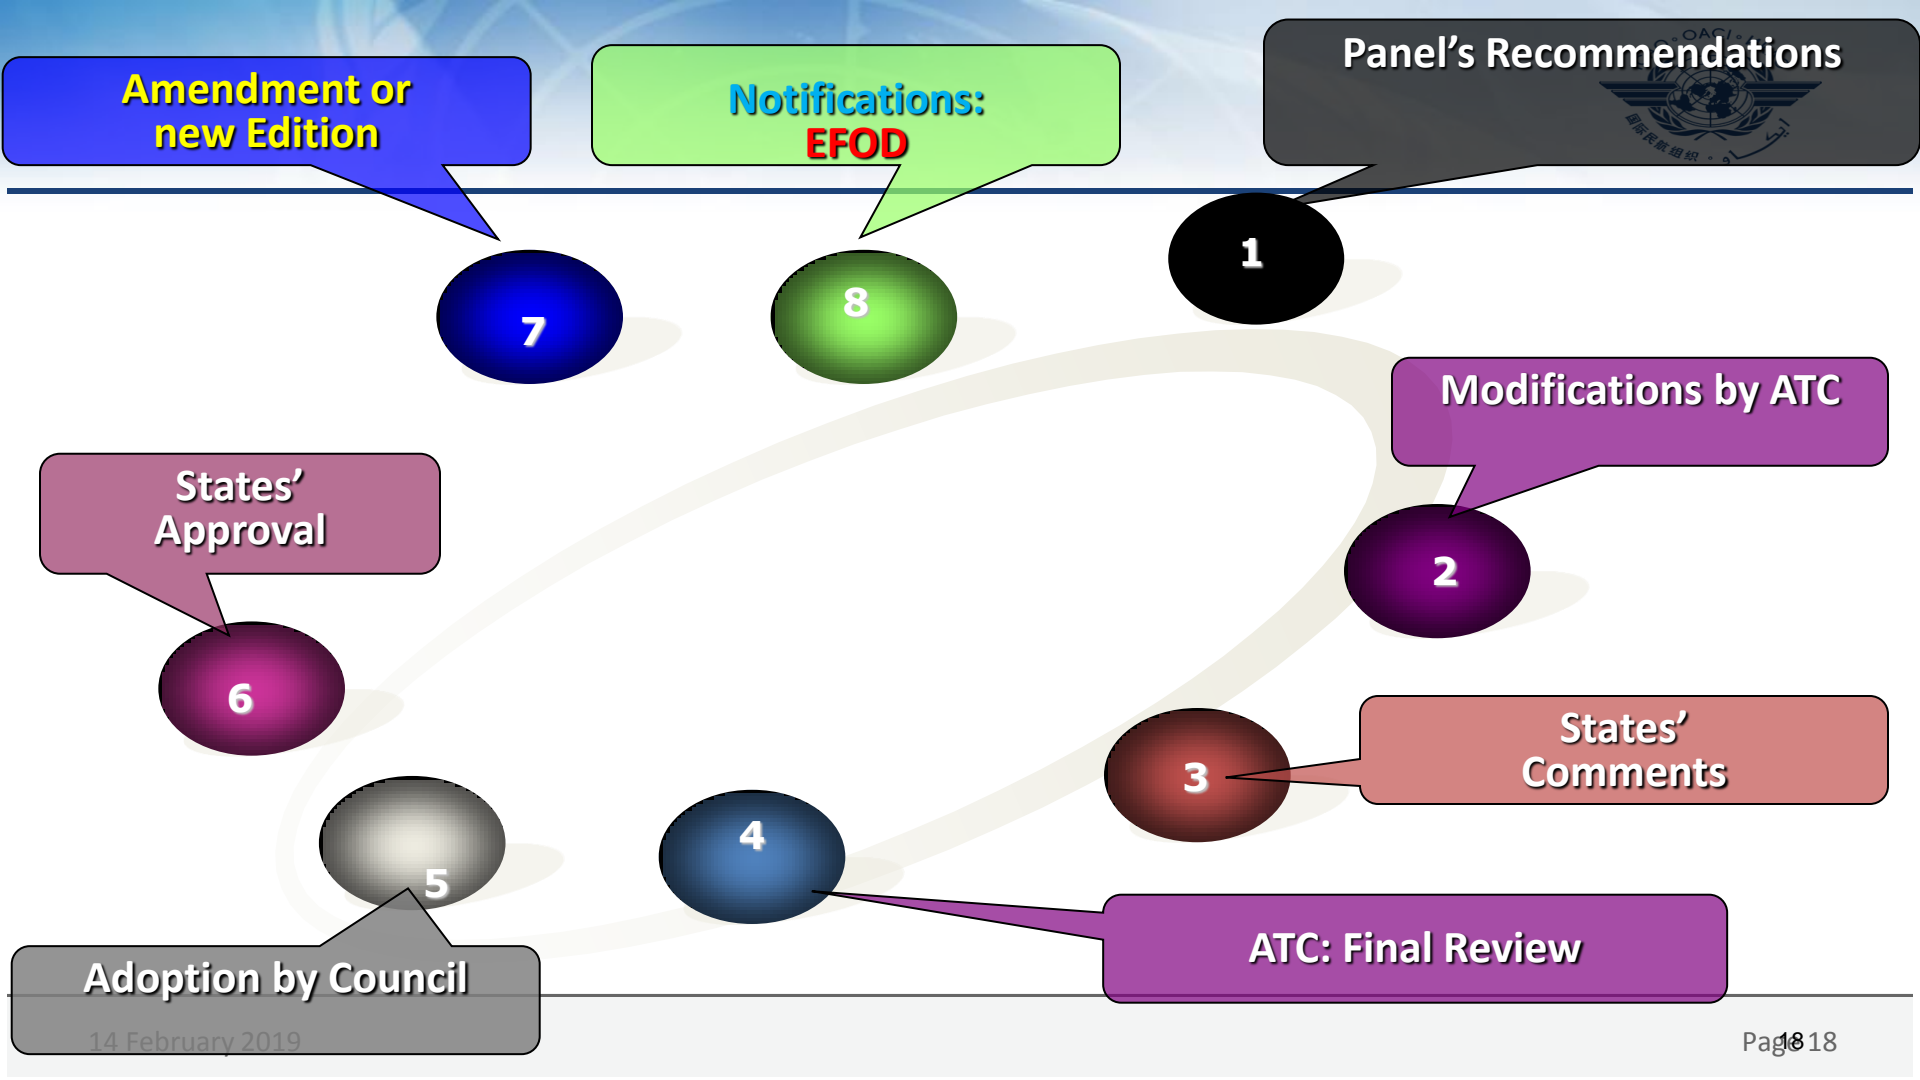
Amendment or new Edition

Notifications: EFOD

Panel’s Recommendations

OACI

1

7

8

Modifications by ATC

States’ Approval

2

6

3

States’ Comments

4

5

ATC: Final Review

Adoption by Council

14 February 2019

Page 18 18